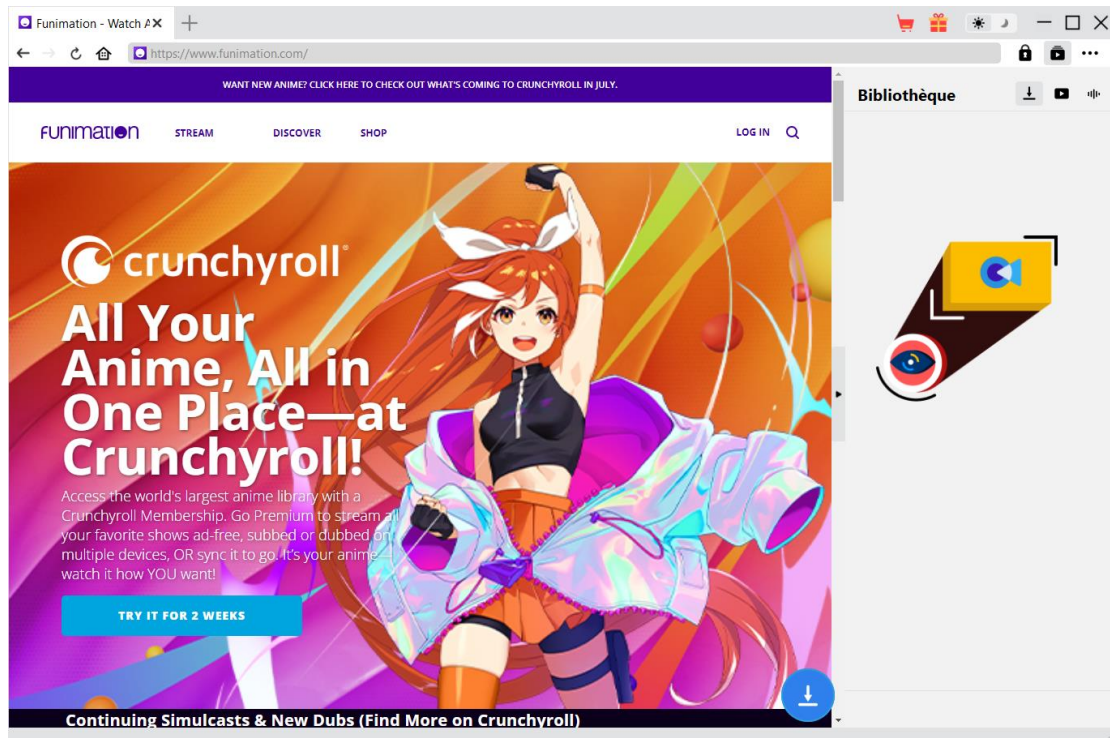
Funimation - Watch A

https://www.funimation.com/

WANT NEW ANIME? CLICK HERE TO CHECK OUT WHAT'S COMING TO CRUNCHYROLL IN JULY.

FUNIMATION STREAM DISCOVER SHOP LOG IN

crunchyroll

All Your Anime, All in One Place—at Crunchyroll!

Access the world's largest anime library with a Crunchyroll Membership. Go Premium to stream all your favorite shows ad-free, subbed or dubbed on multiple devices, OR sync it to go. It's your anime—watch it how YOU want!

TRY IT FOR 2 WEEKS

Continuing Simulcasts & New Dubs (Find More on Crunchyroll)

Bibliothèque